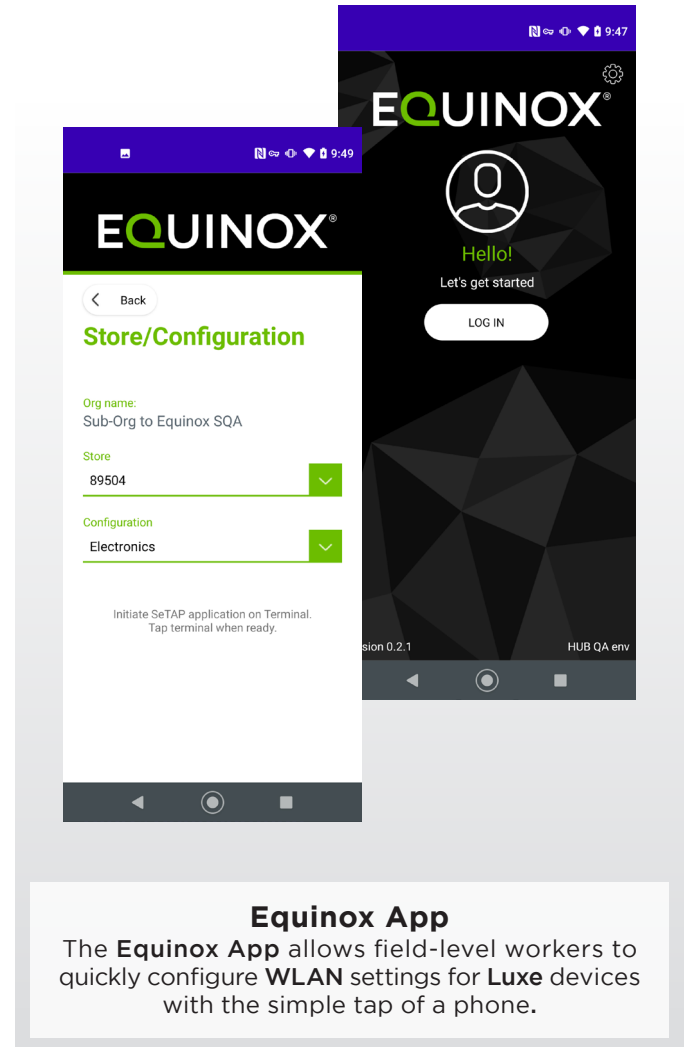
9:47

EQUINOX®

Hello!

Let's get started

LOG IN

sion 0.2.1

HUB QA env

9:49

EQUINOX®

Back

Store/Configuration

Org name:

Sub-Org to Equinox SQA

Store

89504

Configuration

Electronics

Initiate SeTAP application on Terminal. Tap terminal when ready.

Equinox App

The Equinox App allows field-level workers to quickly configure WLAN settings for Luxe devices with the simple tap of a phone.